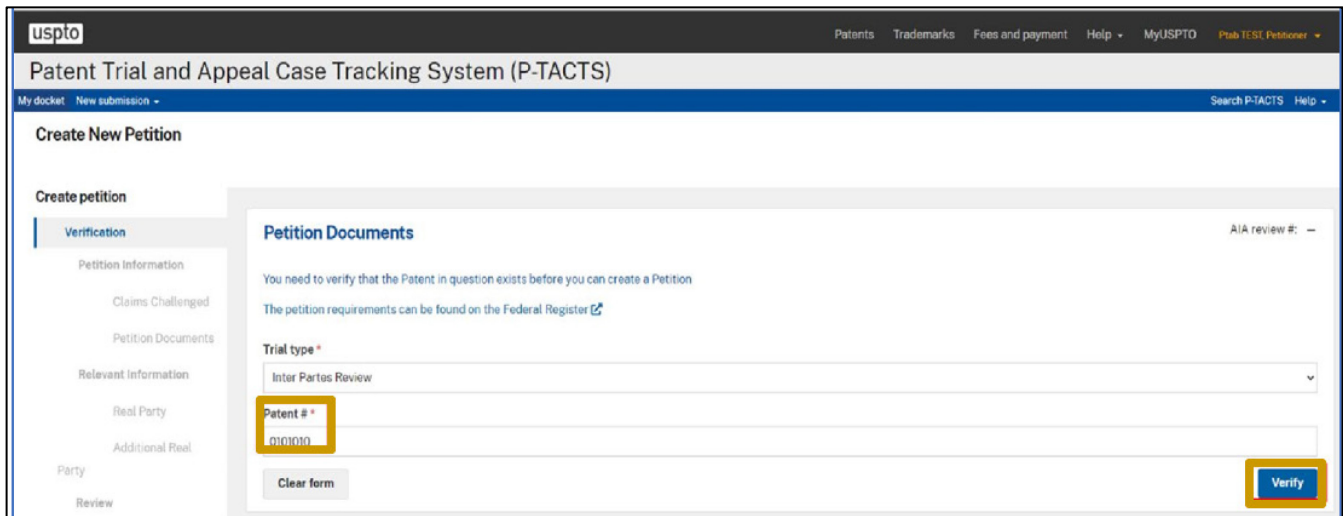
uspto

Patents Trademarks Fees and payment Help MyUSPTO Ptab TEST Petitioner

Patent Trial and Appeal Case Tracking System (P-TACTS)

My docket New submission

Search P-TACTS Help

Create New Petition

Create petition

Verification

Petition Information

Claims Challenged

Petition Documents

Relevant Information

Real Party

Additional Real Party

Review

Petition Documents

AIA review #: –

You need to verify that the Patent in question exists before you can create a Petition

The petition requirements can be found on the Federal Register

Trial type *

Inter Partes Review

Patent # *

0101010

Clear form

Verify